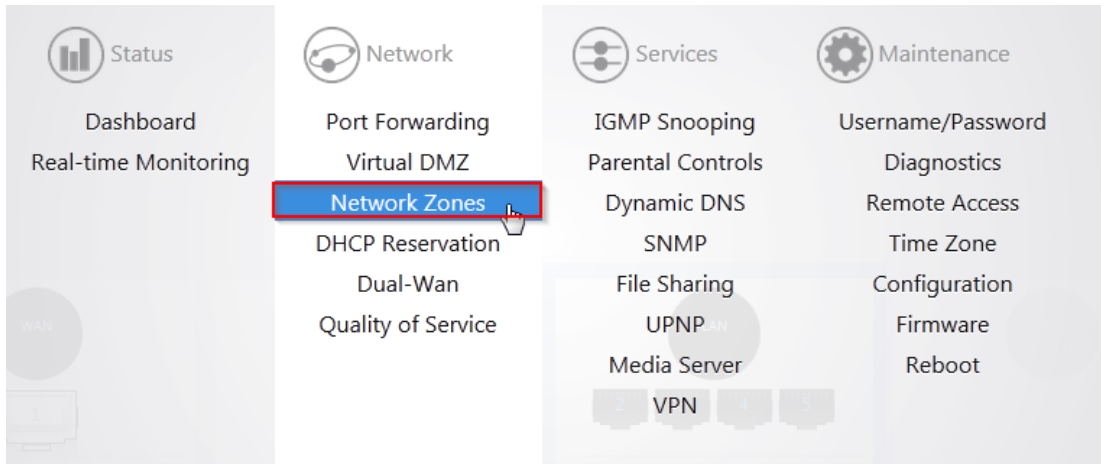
Status

Dashboard
Real-time Monitoring

Network

Port Forwarding
Virtual DMZ
Network Zones
DHCP Reservation
Dual-Wan
Quality of Service

Services

IGMP Snooping
Parental Controls
Dynamic DNS
SNMP
File Sharing
UPNP
Media Server
VPN

Maintenance

Username/Password
Diagnostics
Remote Access
Time Zone
Configuration
Firmware
Reboot

WAN
1
LAN
2
4
5